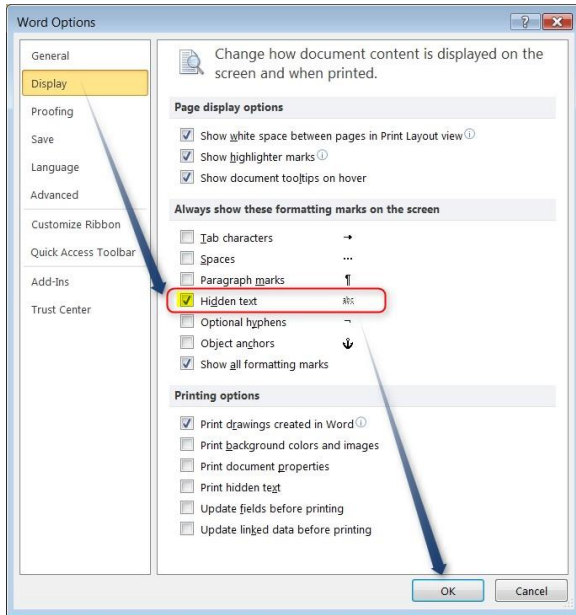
Word Options

?

General
Display
Proofing
Save
Language
Advanced
Customize Ribbon
Quick Access Toolbar
Add-Ins
Trust Center

Change how document content is displayed on the screen and when printed.

Page display options

Show white space between pages in Print Layout view
Show highlighter marks
Show document tooltips on hover

Always show these formatting marks on the screen

Tab characters →
Spaces ···
Paragraph marks ¶
Hidden text
Optional hyphens ¬
Object anchors
Show all formatting marks

Printing options

Print drawings created in Word
Print background colors and images
Print document properties
Print hidden text
Update fields before printing
Update linked data before printing

OK
Cancel